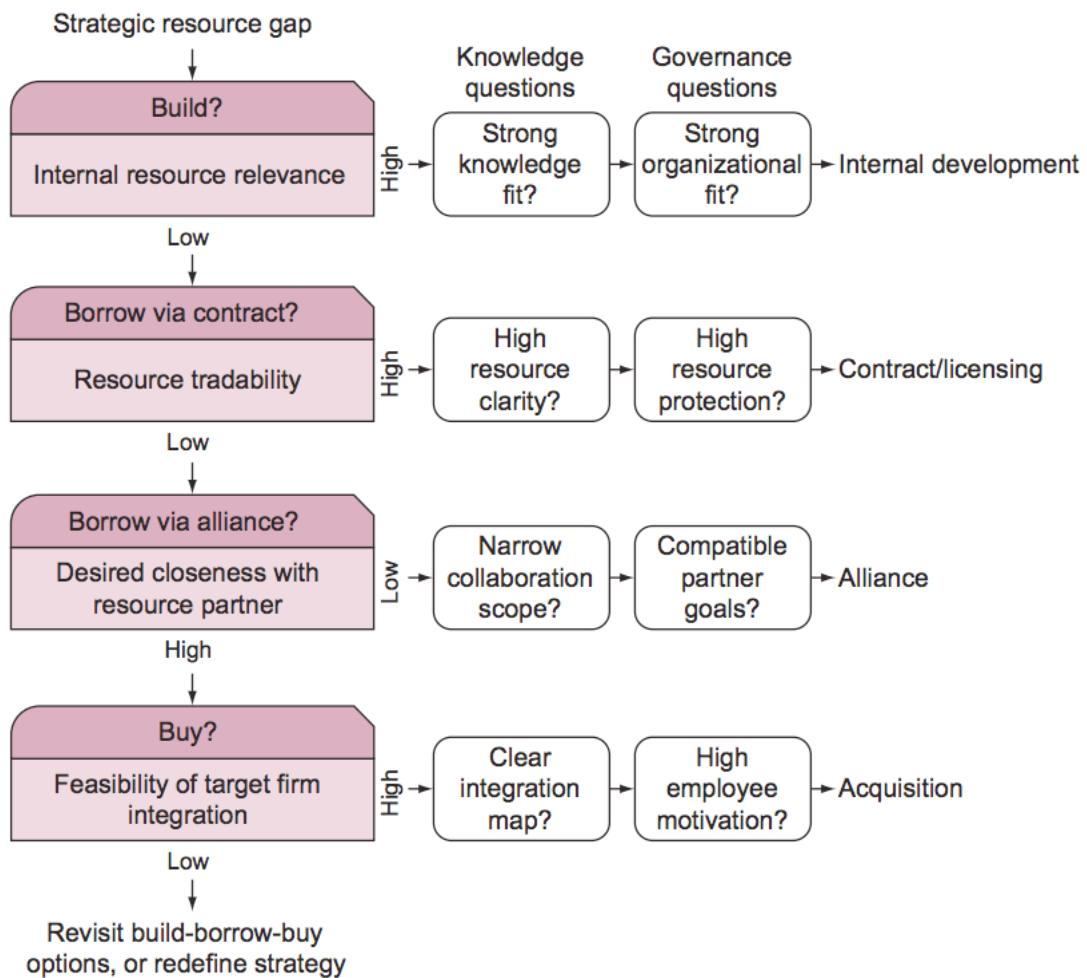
Strategic resource gap

Knowledge questions

Governance questions

Build?

Internal resource relevance

High

Strong knowledge fit?

Strong organizational fit?

Internal development

Low

Borrow via contract?

Resource tradability

High

High resource clarity?

High resource protection?

Contract/licensing

Low

Borrow via alliance?

Desired closeness with resource partner

Low

Narrow collaboration scope?

Compatible partner goals?

Alliance

High

Buy?

Feasibility of target firm integration

High

Clear integration map?

High employee motivation?

Acquisition

Low

Revisit build-borrow-buy options, or redefine strategy